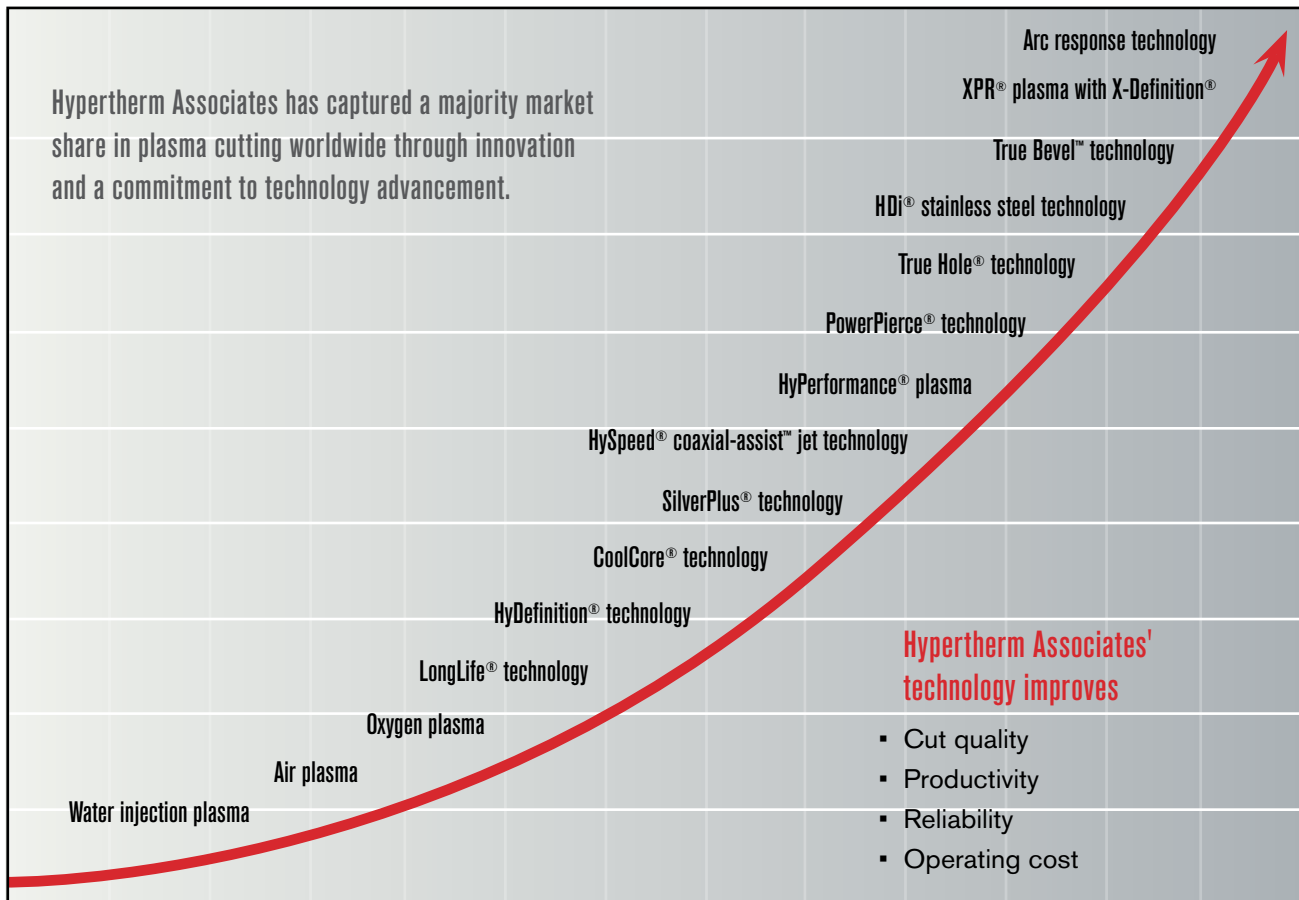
Hypertherm Associates has captured a majority market share in plasma cutting worldwide through innovation and a commitment to technology advancement.

Arc response technology

XPR® plasma with X-Definition®

True Bevel™ technology

HDi® stainless steel technology

True Hole® technology

PowerPierce® technology

HyPerformance® plasma

HySpeed® coaxial-assist™ jet technology

SilverPlus® technology

CoolCore® technology

HyDefinition® technology

LongLife® technology

Oxygen plasma

Air plasma

Water injection plasma

Hypertherm Associates' technology improves

- Cut quality
- Productivity
- Reliability
- Operating cost